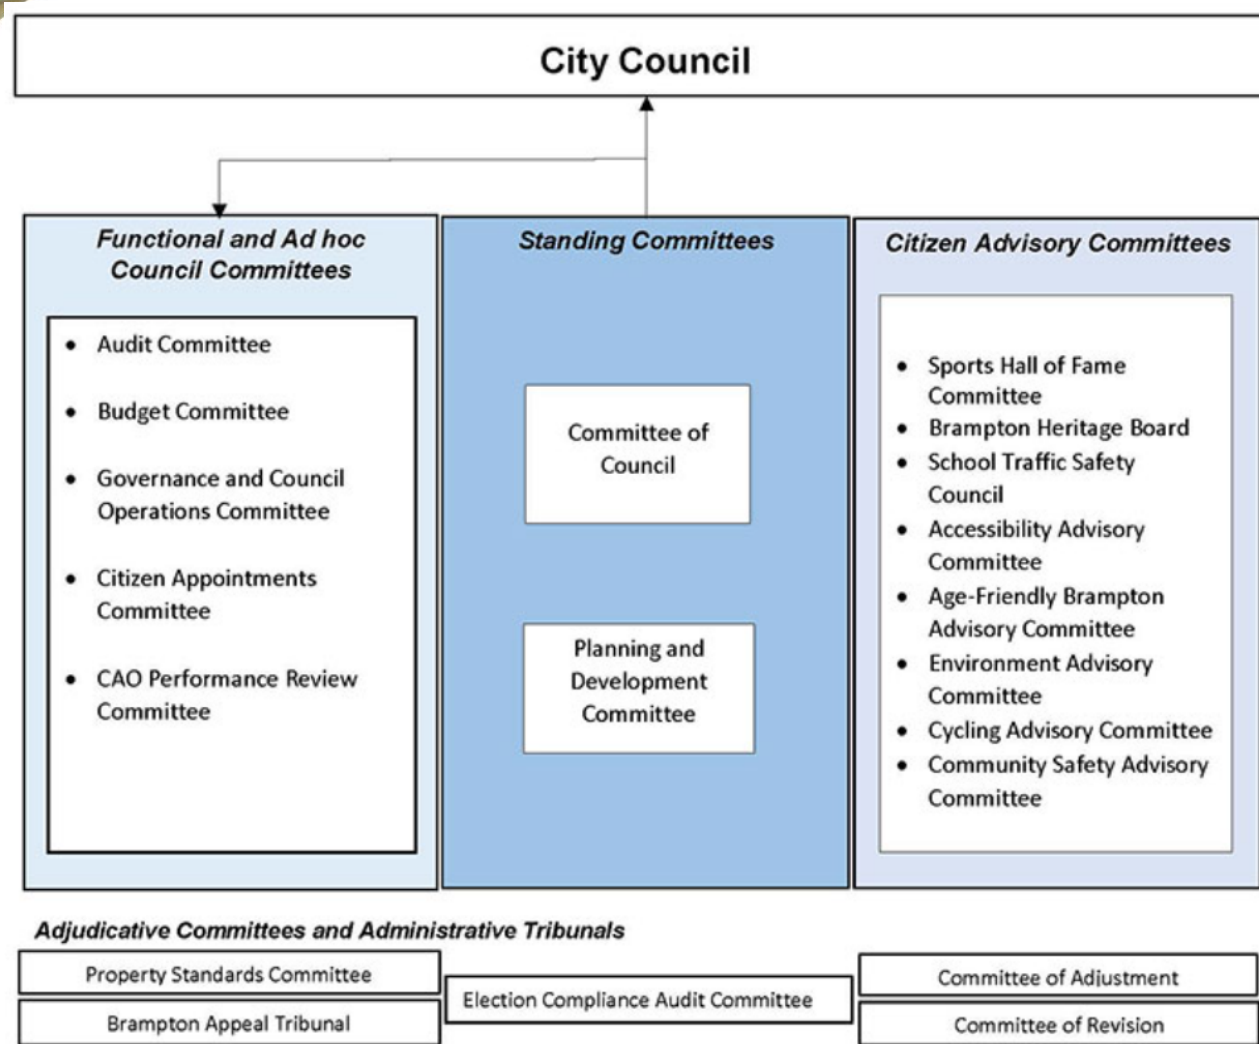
City Council

Functional and Ad hoc Council Committees

- Audit Committee
- Budget Committee
- Governance and Council Operations Committee
- Citizen Appointments Committee
- CAO Performance Review Committee

Standing Committees

Committee of Council

Planning and Development Committee

Citizen Advisory Committees

- Sports Hall of Fame Committee
- Brampton Heritage Board
- School Traffic Safety Council
- Accessibility Advisory Committee
- Age-Friendly Brampton Advisory Committee
- Environment Advisory Committee
- Cycling Advisory Committee
- Community Safety Advisory Committee

Adjudicative Committees and Administrative Tribunals

Property Standards Committee

Brampton Appeal Tribunal

Election Compliance Audit Committee

Committee of Adjustment

Committee of Revision